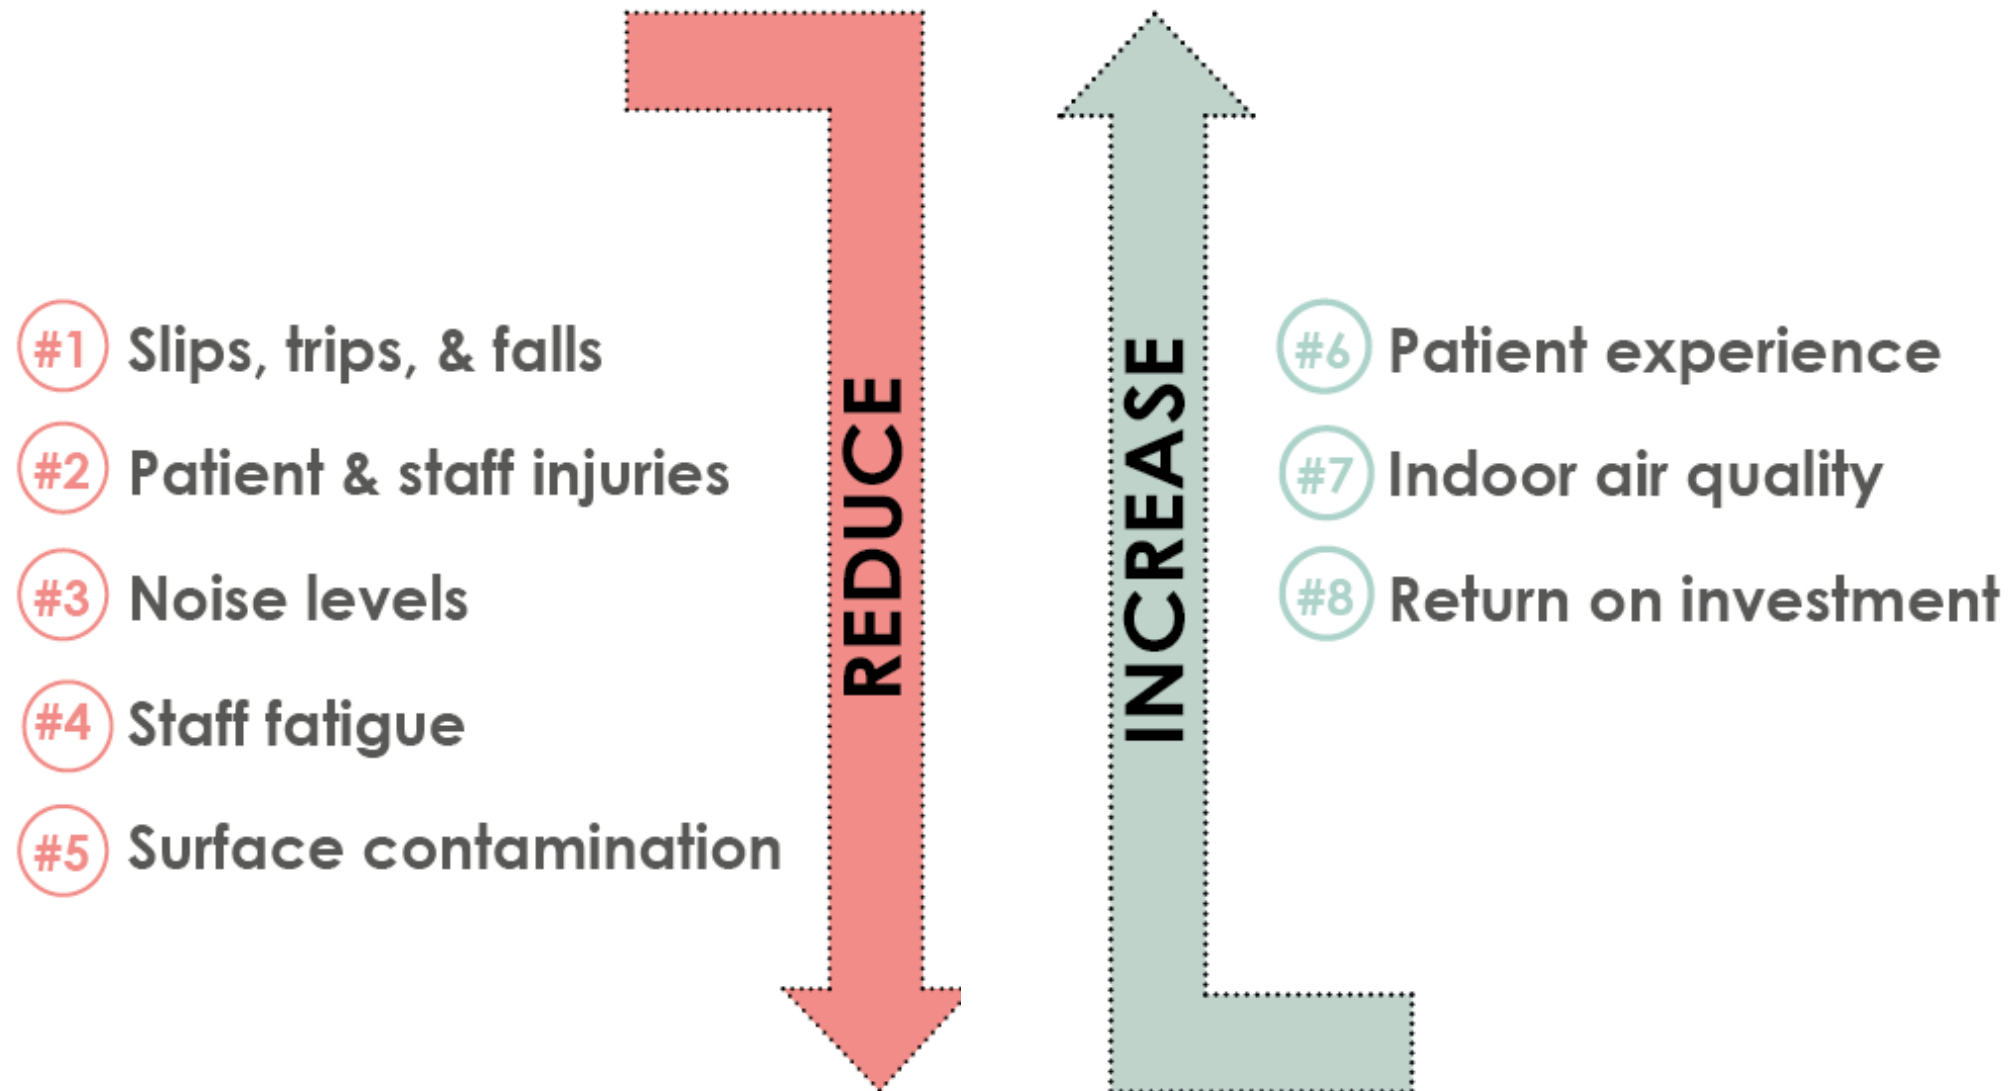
#1 Slips, trips, & falls

#2 Patient & staff injuries

#3 Noise levels

#4 Staff fatigue

#5 Surface contamination

REDUCE

INCREASE

#6 Patient experience

#7 Indoor air quality

#8 Return on investment